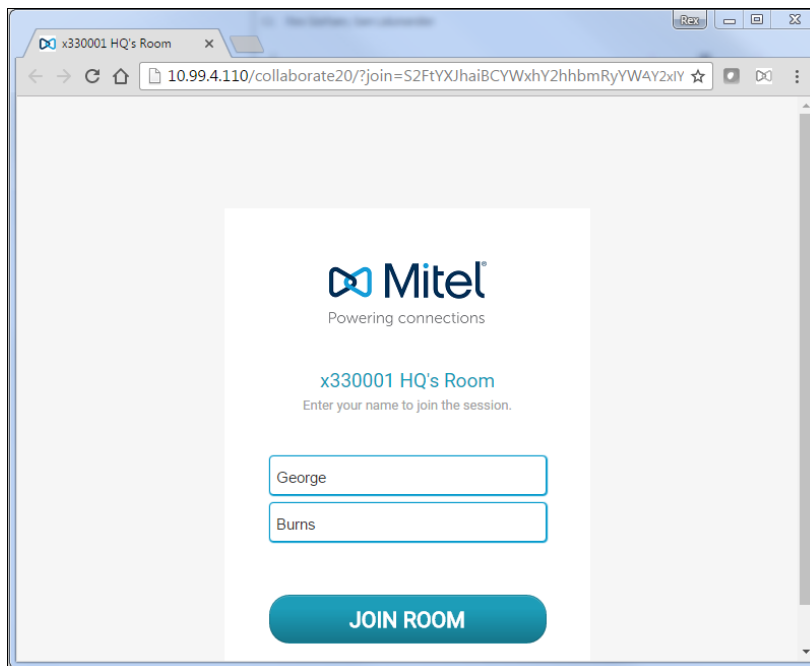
x330001 HQ's Room ×

Rex

10.99.4.110/collaborate20/?join=S2FtYXJhaiBCYWxhY2hhbmRyYWAY2xlY

Mitel
Powering connections

x330001 HQ's Room
Enter your name to join the session.

George

Burns

JOIN ROOM